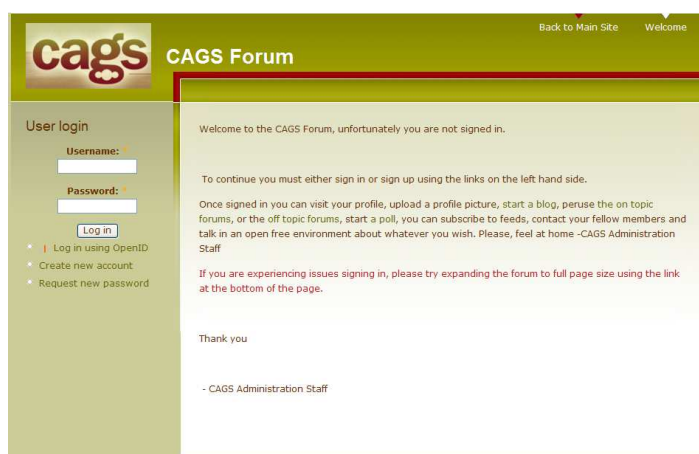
cags

CAGS Forum

Back to Main Site

Welcome

User login

Username: *

Password: *

Log in

Log in using OpenID

Create new account

Request new password

Welcome to the CAGS Forum, unfortunately you are not signed in.

To continue you must either sign in or sign up using the links on the left hand side.

Once signed in you can visit your profile, upload a profile picture, start a blog, peruse the on topic forums, or the off topic forums, start a poll, you can subscribe to feeds, contact your fellow members and talk in an open free environment about whatever you wish. Please, feel at home -CAGS Administration Staff

If you are experiencing issues signing in, please try expanding the forum to full page size using the link at the bottom of the page.

Thank you

- CAGS Administration Staff